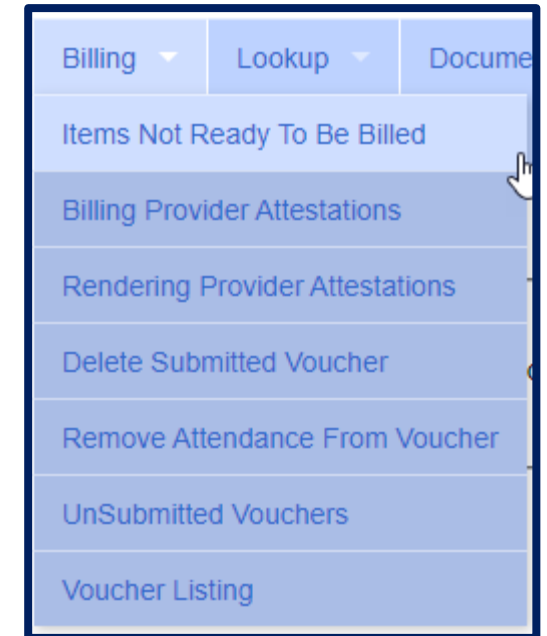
Billing Lookup Docume

Items Not Ready To Be Billed

Billing Provider Attestations

Rendering Provider Attestations

Delete Submitted Voucher

Remove Attendance From Voucher

UnSubmitted Vouchers

Voucher Listing